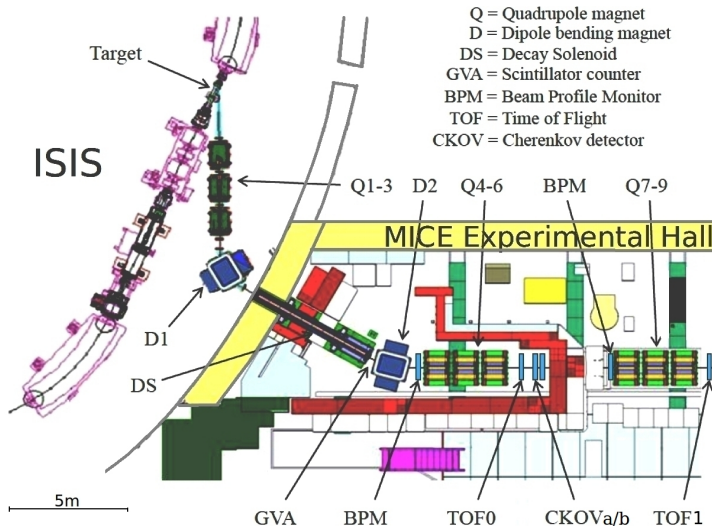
Q = Quadrupole magnet
D = Dipole bending magnet
DS = Decay Solenoid
GVA = Scintillator counter
BPM = Beam Profile Monitor
TOF = Time of Flight
CKOV = Cherenkov detector

Target

ISIS

Q1-3
D2
Q4-6
BPM
Q7-9

MICE Experimental Hall

D1

DS

5m

GVA
BPM
TOF0
CKOVa/b
TOF1